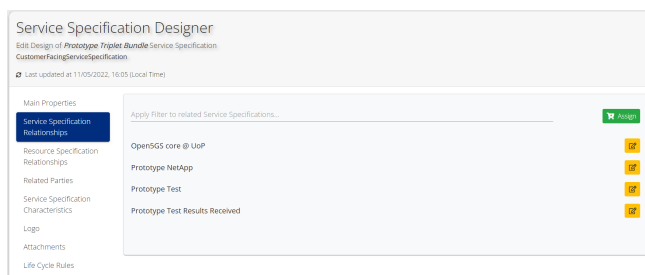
Service Specification Designer

Edit Design of *Prototype Triplet Bundle* Service Specification

CustomerFacingServiceSpecification

Last updated at 11/05/2022, 16:05 (Local Time)

Main Properties

Service Specification Relationships

Resource Specification Relationships

Related Parties

Service Specification Characteristics

Logo

Attachments

Life Cycle Rules

Apply Filter to related Service Specifications...

Assign

Open5GS core @ UoP

Prototype NetApp

Prototype Test

Prototype Test Results Received